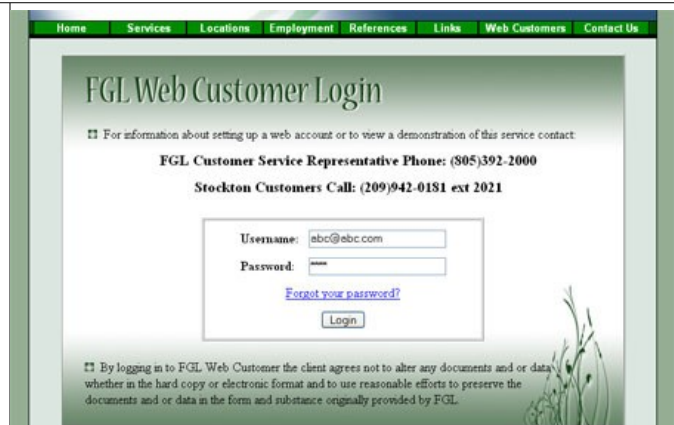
Home Services Locations Employment References Links Web Customers Contact Us

FGL Web Customer Login

For information about setting up a web account or to view a demonstration of this service contact:

FGL Customer Service Representative Phone: (805)392-2000

Stockton Customers Call: (209)942-0181 ext 2021

Username: abc@ebc.com

Password: ****

Forgot your password?

Login

By logging in to FGL Web Customer the client agrees not to alter any documents and or data whether in the hard copy or electronic format and to use reasonable efforts to preserve the documents and or data in the form and substance originally provided by FGL.